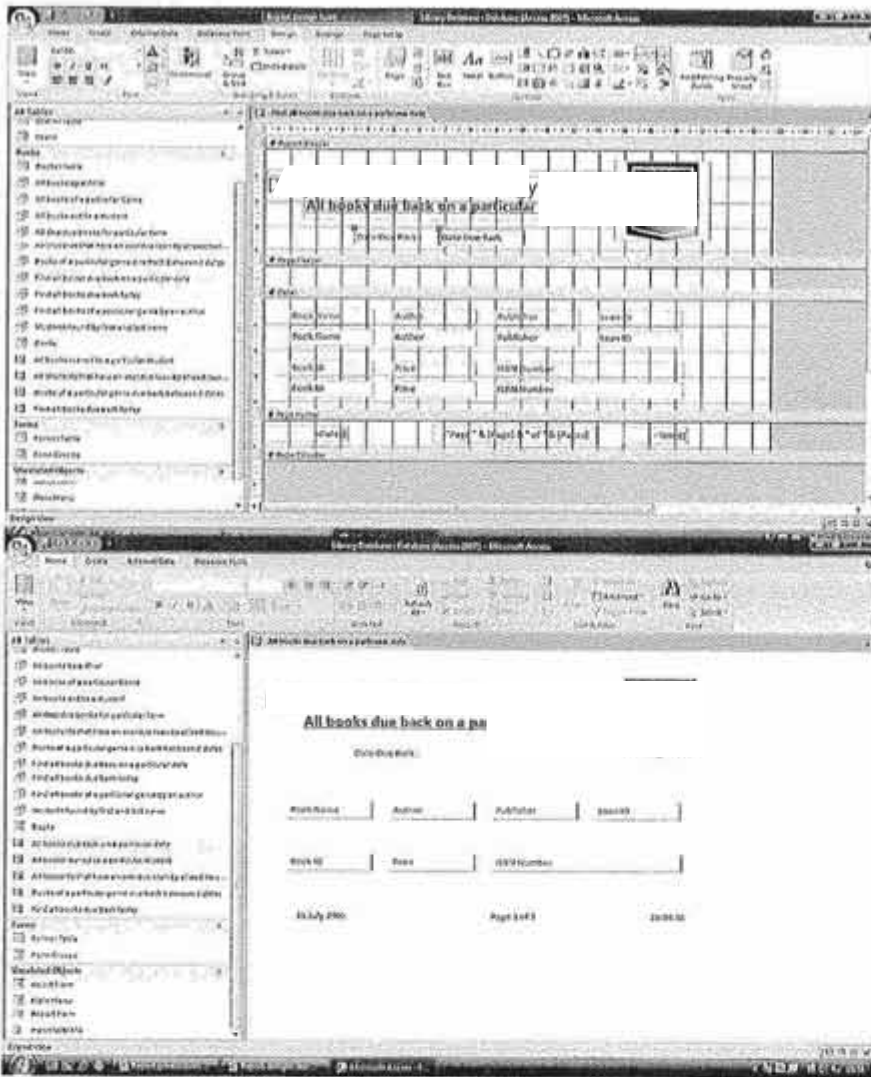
Library Database : Database (Access 2007) - Microsoft Access

All Tables

Books

Report Header

All books due back on a particular

Date due back

Page Header

Detail

Book Name | Author | Publisher | Issue ID

Book Name | Author | Publisher | Issue ID

Book ID | Price | ISBN Number

Book ID | Price | ISBN Number

Page Footer

=Date() | ="Page " & [Page] & " of " & [Pages] | =Time()

Report Footer

Forms

Unrelated Objects

Design View

Library Database : Database (Access 2007) - Microsoft Access

Home | Create | External Data | Database Tools

All Tables

All books due back on a pa

Date due back

Book Name | Author | Publisher | Issue ID

Book ID | Price | ISBN Number

26 July 2008 | Page 1 of 3 | 20:00:00

Forms

Unrelated Objects

Print Preview